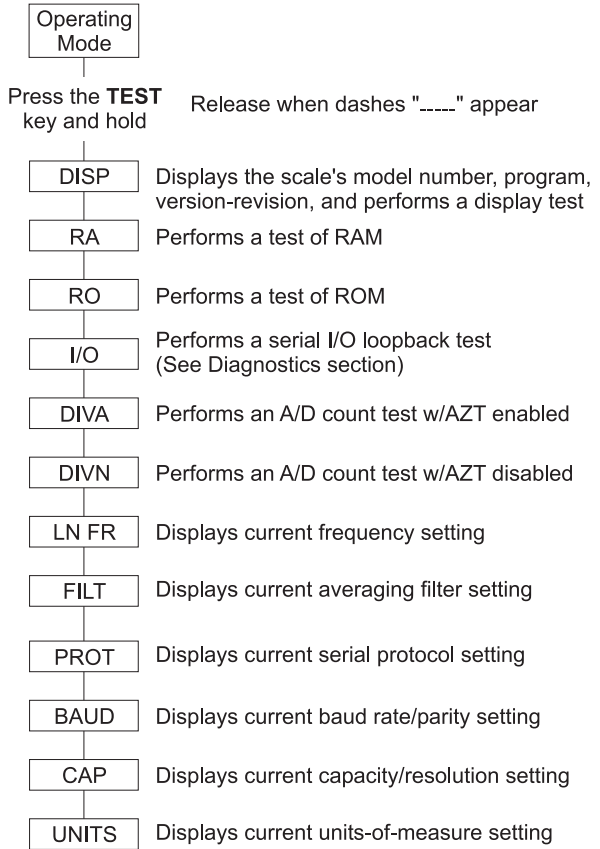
Operating Mode

Press the **TEST** key and hold

Release when dashes "-----" appear

DISP

Displays the scale's model number, program, version-revision, and performs a display test

RA

Performs a test of RAM

RO

Performs a test of ROM

I/O

Performs a serial I/O loopback test (See Diagnostics section)

DIVA

Performs an A/D count test w/AZT enabled

DIVN

Performs an A/D count test w/AZT disabled

LN FR

Displays current frequency setting

FILT

Displays current averaging filter setting

PROT

Displays current serial protocol setting

BAUD

Displays current baud rate/parity setting

CAP

Displays current capacity/resolution setting

UNITS

Displays current units-of-measure setting